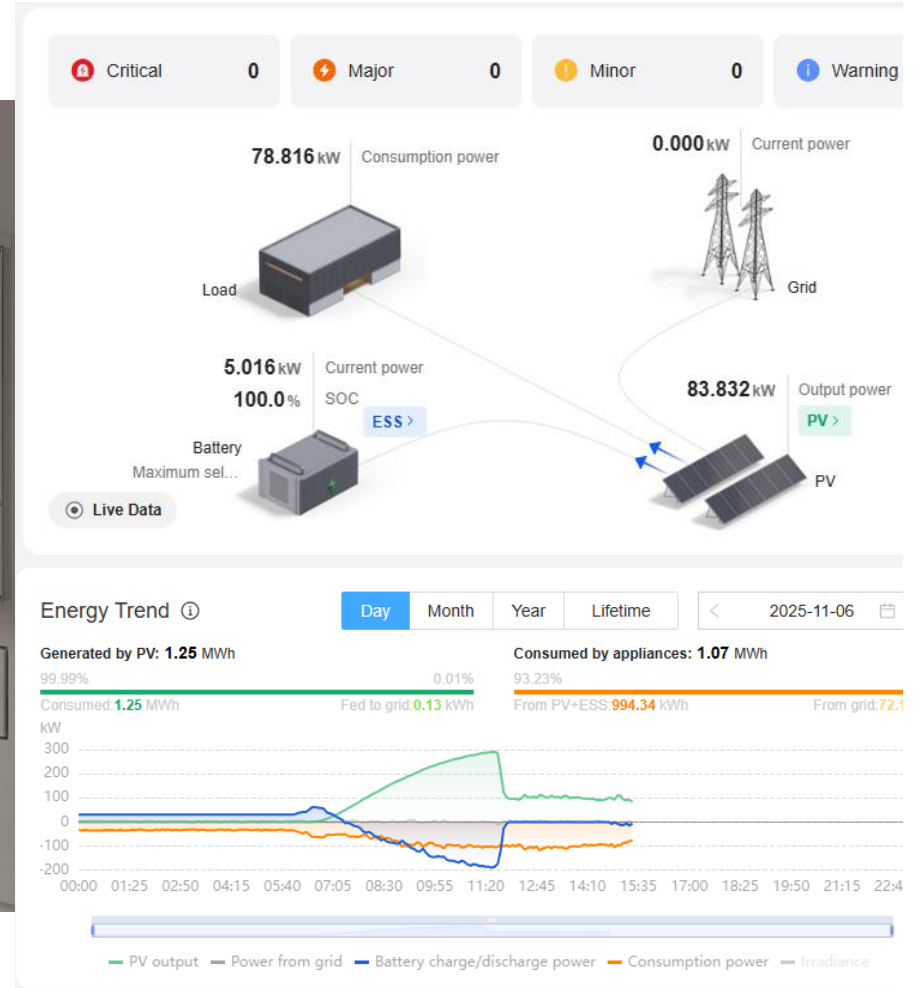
Critical 0
Major 0
Minor 0
Warning

78.816 kW Consumption power
Load

0.000 kW Current power
Grid

5.016 kW Current power
100.0 % SOC
ESS >
Battery
Maximum sel...

83.832 kW Output power
PV >
PV

Live Data

Energy Trend

Day Month Year Lifetime
2025-11-06

Generated by PV: 1.25 MWh
99.99% 0.01%
Consumed: 1.25 MWh Fed to grid: 0.13 kWh

Consumed by appliances: 1.07 MWh
93.23%
From PV+ESS: 994.34 kWh From grid: 72.1

kW
300
200
100
0
-100
-200
00:00 01:25 02:50 04:15 05:40 07:05 08:30 09:55 11:20 12:45 14:10 15:35 17:00 18:25 19:50 21:15 22:4

PV output Power from grid Battery charge/discharge power Consumption power Irradiance